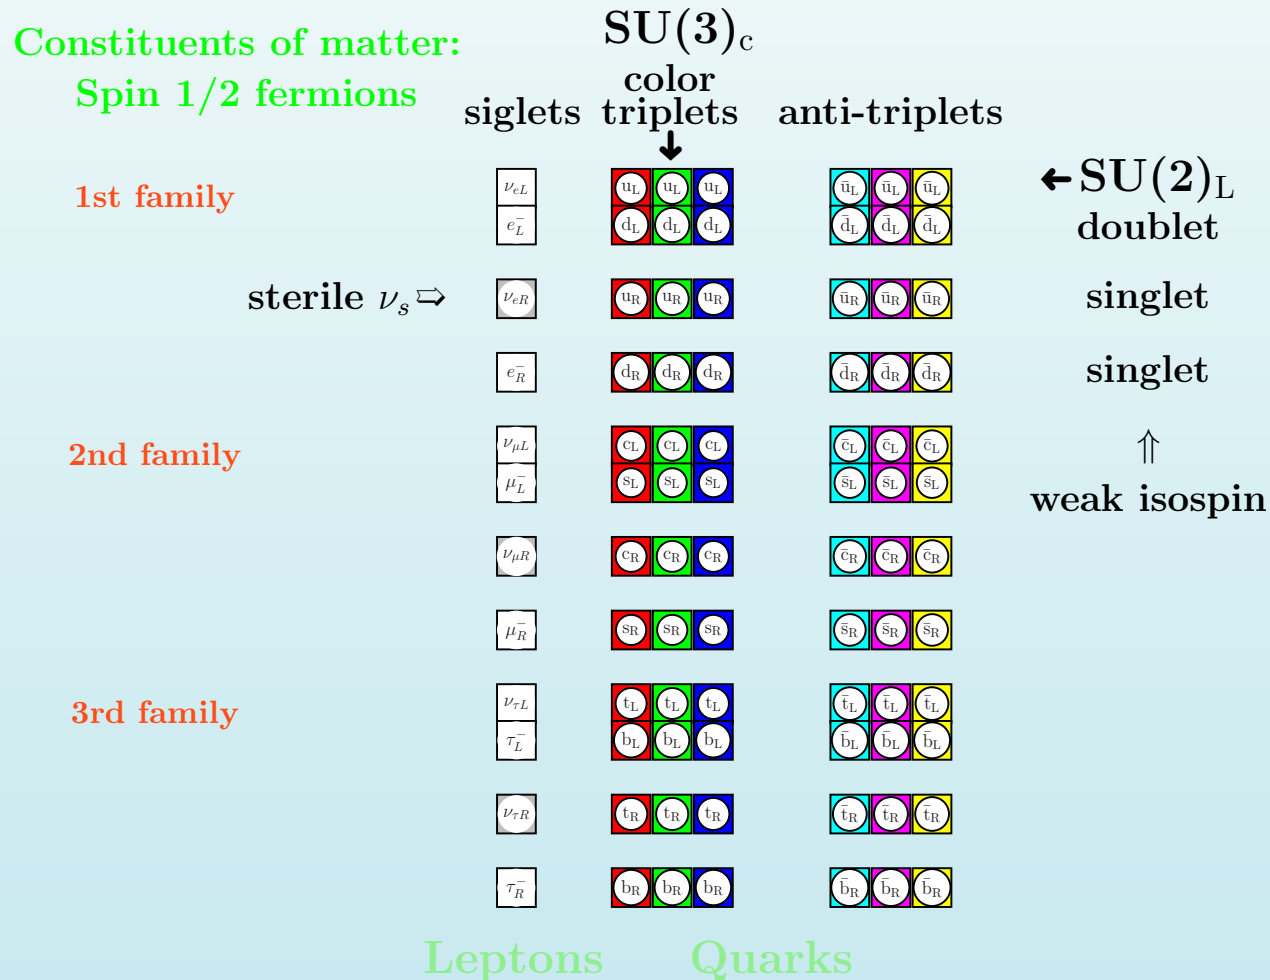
Constituents of matter:
Spin 1/2 fermions

$\mathbf{SU(3)}_c$
color
siglets triplets anti-triplets

1st family

| $\nu_{eL}$ | $u_L$ | $u_L$ | $u_L$ | $\bar{u}_L$ | $\bar{u}_L$ | $\bar{u}_L$ |
|---|---|---|---|---|---|---|
| $e^-_L$ | $d_L$ | $d_L$ | $d_L$ | $\bar{d}_L$ | $\bar{d}_L$ | $\bar{d}_L$ |

$\leftarrow \mathbf{SU(2)}_L$
doublet

sterile $\nu_s$ ⇨ $\nu_{eR}$ $u_R$ $u_R$ $u_R$ $\bar{u}_R$ $\bar{u}_R$ $\bar{u}_R$ singlet

$e^-_R$ $d_R$ $d_R$ $d_R$ $\bar{d}_R$ $\bar{d}_R$ $\bar{d}_R$ singlet

2nd family

| $\nu_{\mu L}$ | $c_L$ | $c_L$ | $c_L$ | $\bar{c}_L$ | $\bar{c}_L$ | $\bar{c}_L$ |
|---|---|---|---|---|---|---|
| $\mu^-_L$ | $s_L$ | $s_L$ | $s_L$ | $\bar{s}_L$ | $\bar{s}_L$ | $\bar{s}_L$ |

⇑
weak isospin

$\nu_{\mu R}$ $c_R$ $c_R$ $c_R$ $\bar{c}_R$ $\bar{c}_R$ $\bar{c}_R$

$\mu^-_R$ $s_R$ $s_R$ $s_R$ $\bar{s}_R$ $\bar{s}_R$ $\bar{s}_R$

3rd family

| $\nu_{\tau L}$ | $t_L$ | $t_L$ | $t_L$ | $\bar{t}_L$ | $\bar{t}_L$ | $\bar{t}_L$ |
|---|---|---|---|---|---|---|
| $\tau^-_L$ | $b_L$ | $b_L$ | $b_L$ | $\bar{b}_L$ | $\bar{b}_L$ | $\bar{b}_L$ |

$\nu_{\tau R}$ $t_R$ $t_R$ $t_R$ $\bar{t}_R$ $\bar{t}_R$ $\bar{t}_R$

$\tau^-_R$ $b_R$ $b_R$ $b_R$ $\bar{b}_R$ $\bar{b}_R$ $\bar{b}_R$

Leptons Quarks